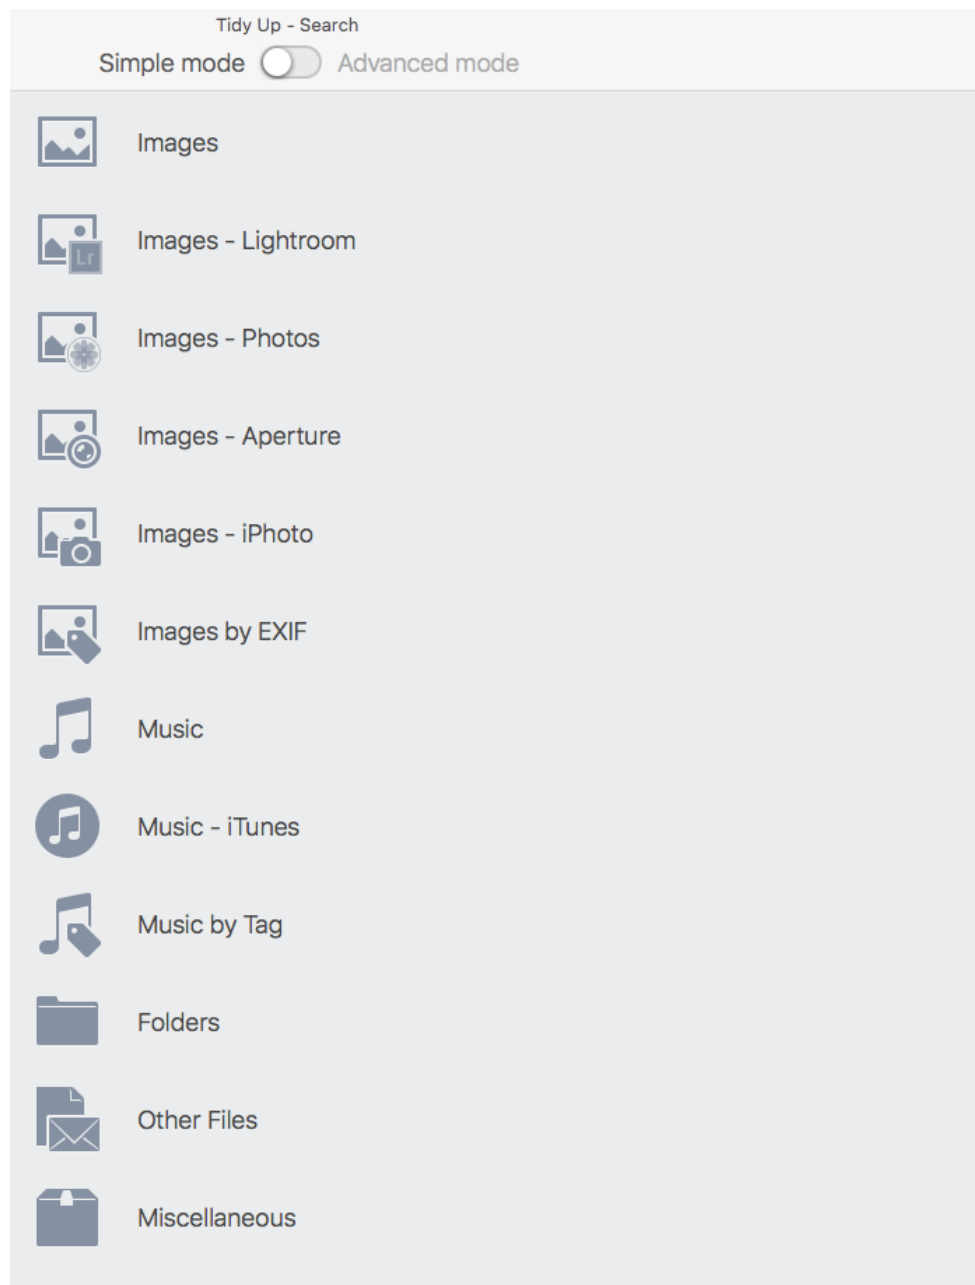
Tidy Up - Search

Simple mode Advanced mode

Images

Lr

Images - Lightroom

Images - Photos

Images - Aperture

Images - iPhoto

Images by EXIF

Music

Music - iTunes

Music by Tag

Folders

Other Files

Miscellaneous